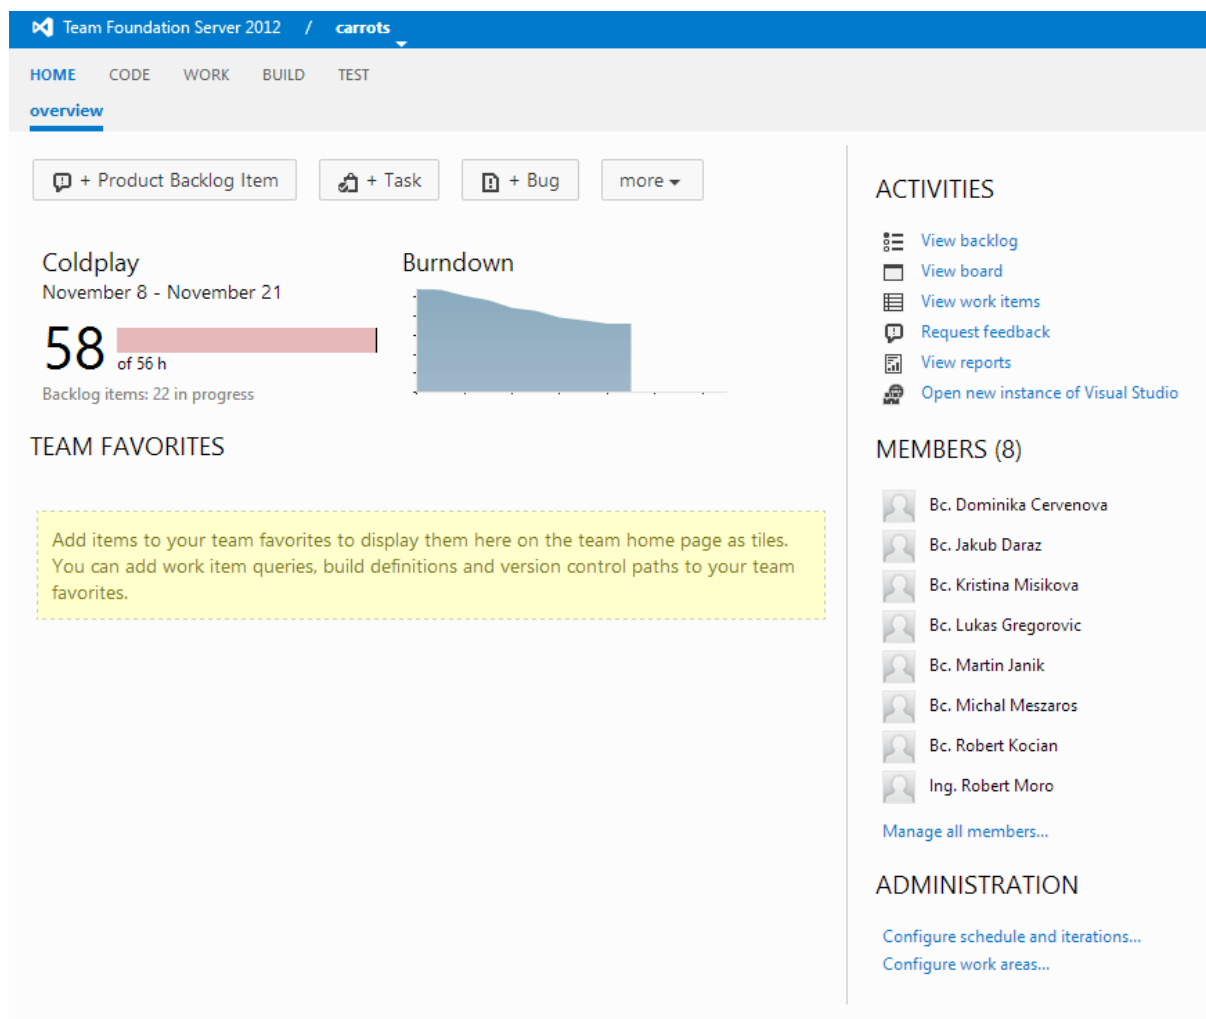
Team Foundation Server 2012 / carrots

HOME CODE WORK BUILD TEST

overview

+ Product Backlog Item + Task + Bug more

Coldplay
November 8 - November 21

58 of 56 h

Backlog items: 22 in progress

Burndown

TEAM FAVORITES

Add items to your team favorites to display them here on the team home page as tiles. You can add work item queries, build definitions and version control paths to your team favorites.

ACTIVITIES

View backlog
View board
View work items
Request feedback
View reports
Open new instance of Visual Studio

MEMBERS (8)

Bc. Dominika Cervenova
Bc. Jakub Daraz
Bc. Kristina Misikova
Bc. Lukas Gregorovic
Bc. Martin Janik
Bc. Michal Meszaros
Bc. Robert Kocian
Ing. Robert Moro

Manage all members...

ADMINISTRATION

Configure schedule and iterations...
Configure work areas...